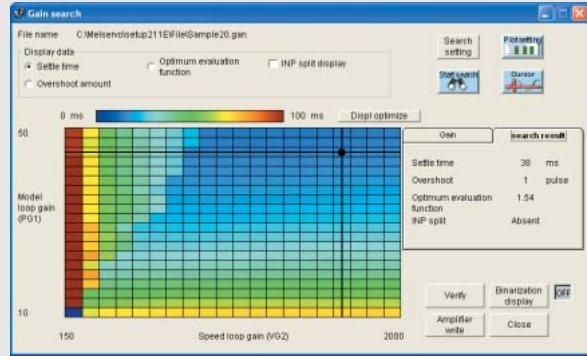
Gain search

File name C:\Melservo\setup211E\File\Sample20.gan

Display data

Settle time

Overshoot amount

Optimum evaluation function

INP split display

Search setting

Plot setting

Start search

Cursor

0 ms

100 ms

Displ optimize

50

Model loop gain (PG1)

10

150

Speed loop gain (VG2)

2000

Gain

search result

Settle time 38 ms

Overshoot 1 pulse

Optimum evaluation function 1.54

INP split Absent

Verify

Binarization display

OFF

Amplifier write

Close